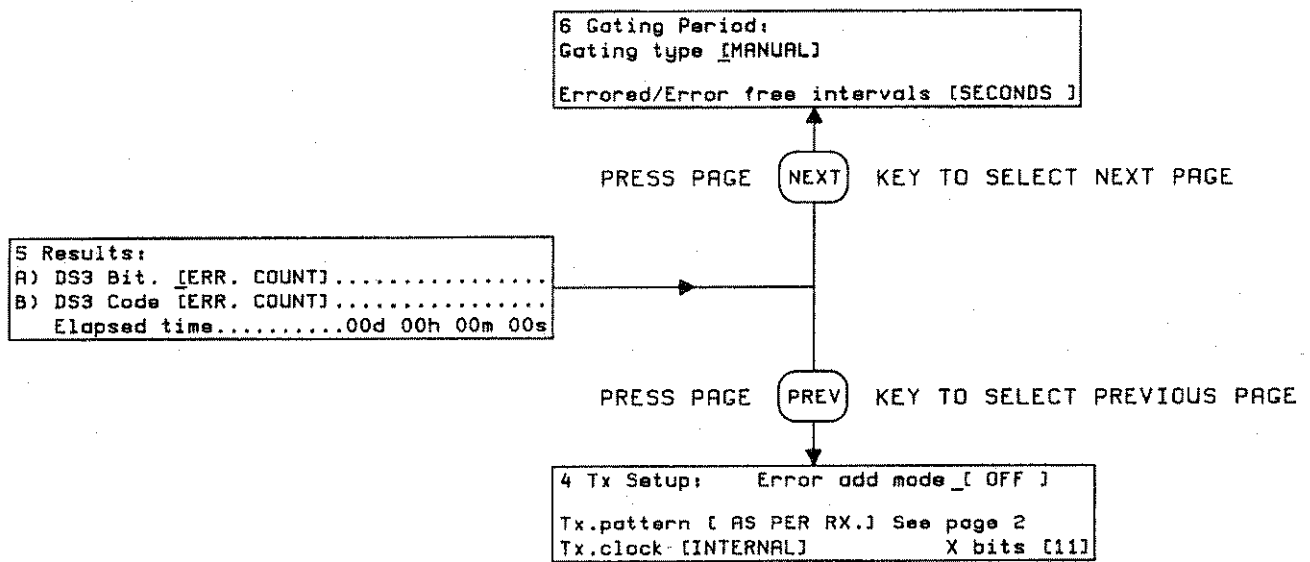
6 Gating Period:
Gating type [MANUAL]

Errored/Error free intervals [SECONDS ]

PRESS PAGE NEXT KEY TO SELECT NEXT PAGE

5 Results:
A) DS3 Bit. [ERR. COUNT]................
B) DS3 Code [ERR. COUNT]................
Elapsed time..........00d 00h 00m 00s

PRESS PAGE PREV KEY TO SELECT PREVIOUS PAGE

4 Tx Setup: Error add mode [ OFF ]

Tx.pattern [ AS PER RX.] See page 2
Tx.clock [INTERNAL] X bits [11]